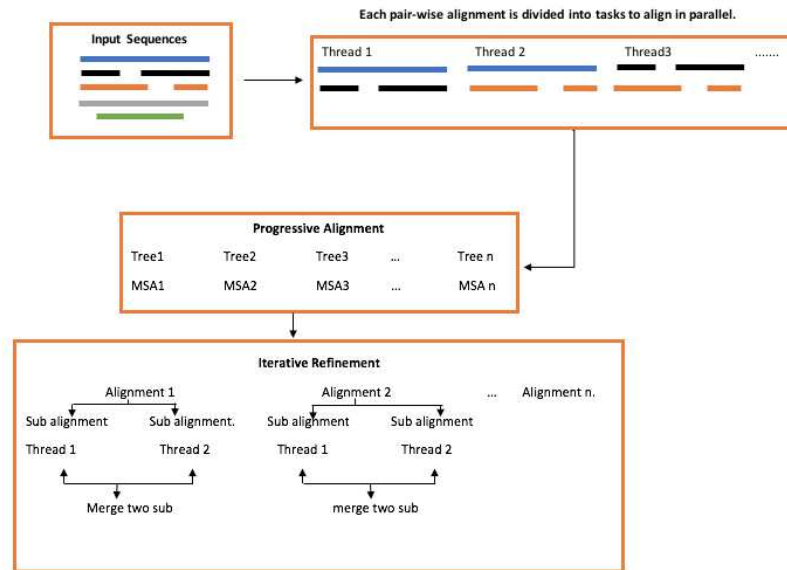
Each pair-wise alignment is divided into tasks to align in parallel.

Input Sequences

Thread 1 Thread 2 Thread3 .......

Progressive Alignment

Tree1 Tree2 Tree3 ... Tree n

MSA1 MSA2 MSA3 ... MSA n

Iterative Refinement

Alignment 1

Sub alignment Sub alignment.

Thread 1 Thread 2

Merge two sub

Alignment 2

Sub alignment Sub alignment

Thread 1 Thread 2

merge two sub

... Alignment n.